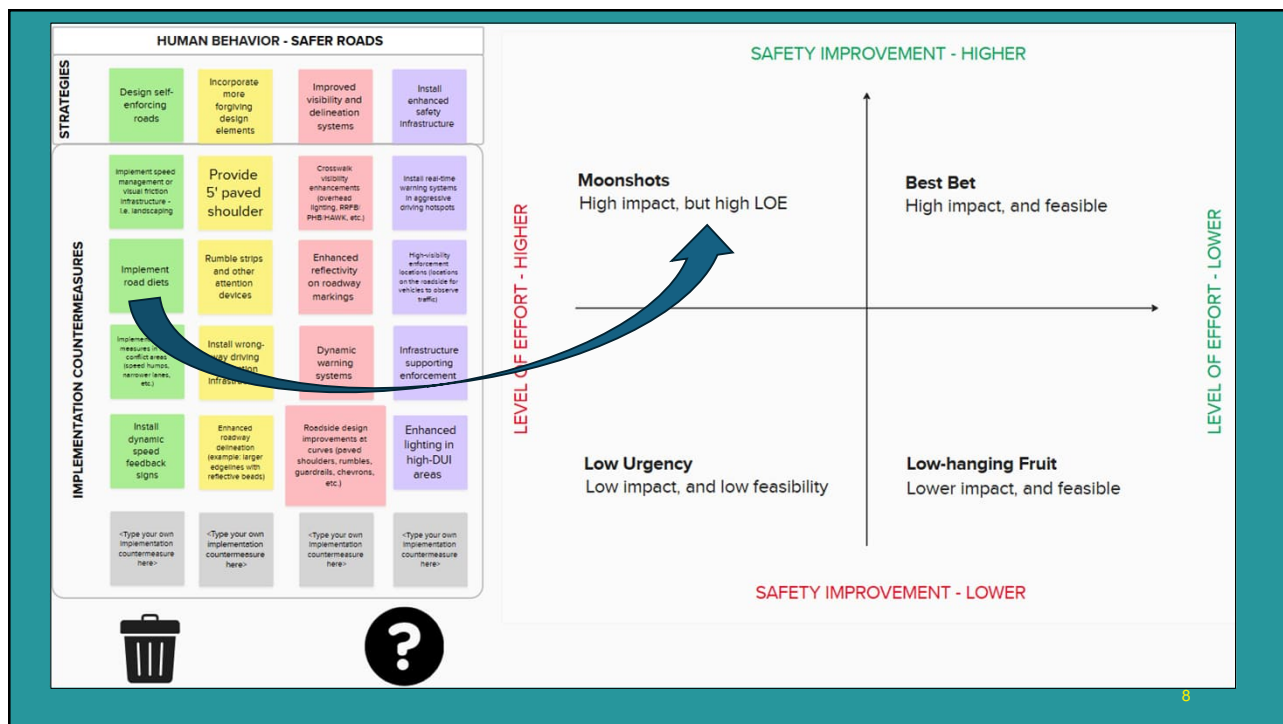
HUMAN BEHAVIOR - SAFER ROADS

STRATEGIES

Design self-enforcing roads

Incorporate more forgiving design elements

Improved visibility and delineation systems

Install enhanced safety infrastructure

IMPLEMENTATION COUNTERMEASURES

Implement speed management or visual friction infrastructure - i.e. landscaping

Provide 5' paved shoulder

Crosswalk visibility enhancements (overhead lighting, RRFB, PHB/HAWK, etc.)

Install real-time warning systems in aggressive driving hotspots

Implement road diets

Rumble strips and other attention devices

Enhanced reflectivity on roadway markings

High-visibility enforcement locations (locations on the roadside for vehicles to observe traffic)

Impleme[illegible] measures i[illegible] conflict areas (speed humps, narrower lanes, etc.)

Install wrong-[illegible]way driving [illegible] infrastru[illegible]

Dynamic warning systems

Infrastructure supporting enforcement

Install dynamic speed feedback signs

Enhanced roadway delineation (example: larger edgelines with reflective beads)

Roadside design improvements at curves (paved shoulders, rumbles, guardrails, chevrons, etc.)

Enhanced lighting in high-DUI areas

<Type your own implementation countermeasure here>

<Type your own implementation countermeasure here>

<Type your own implementation countermeasure here>

<Type your own implementation countermeasure here>

SAFETY IMPROVEMENT - HIGHER

LEVEL OF EFFORT - HIGHER

LEVEL OF EFFORT - LOWER

Moonshots
High impact, but high LOE

Best Bet
High impact, and feasible

Low Urgency
Low impact, and low feasibility

Low-hanging Fruit
Lower impact, and feasible

SAFETY IMPROVEMENT - LOWER

8